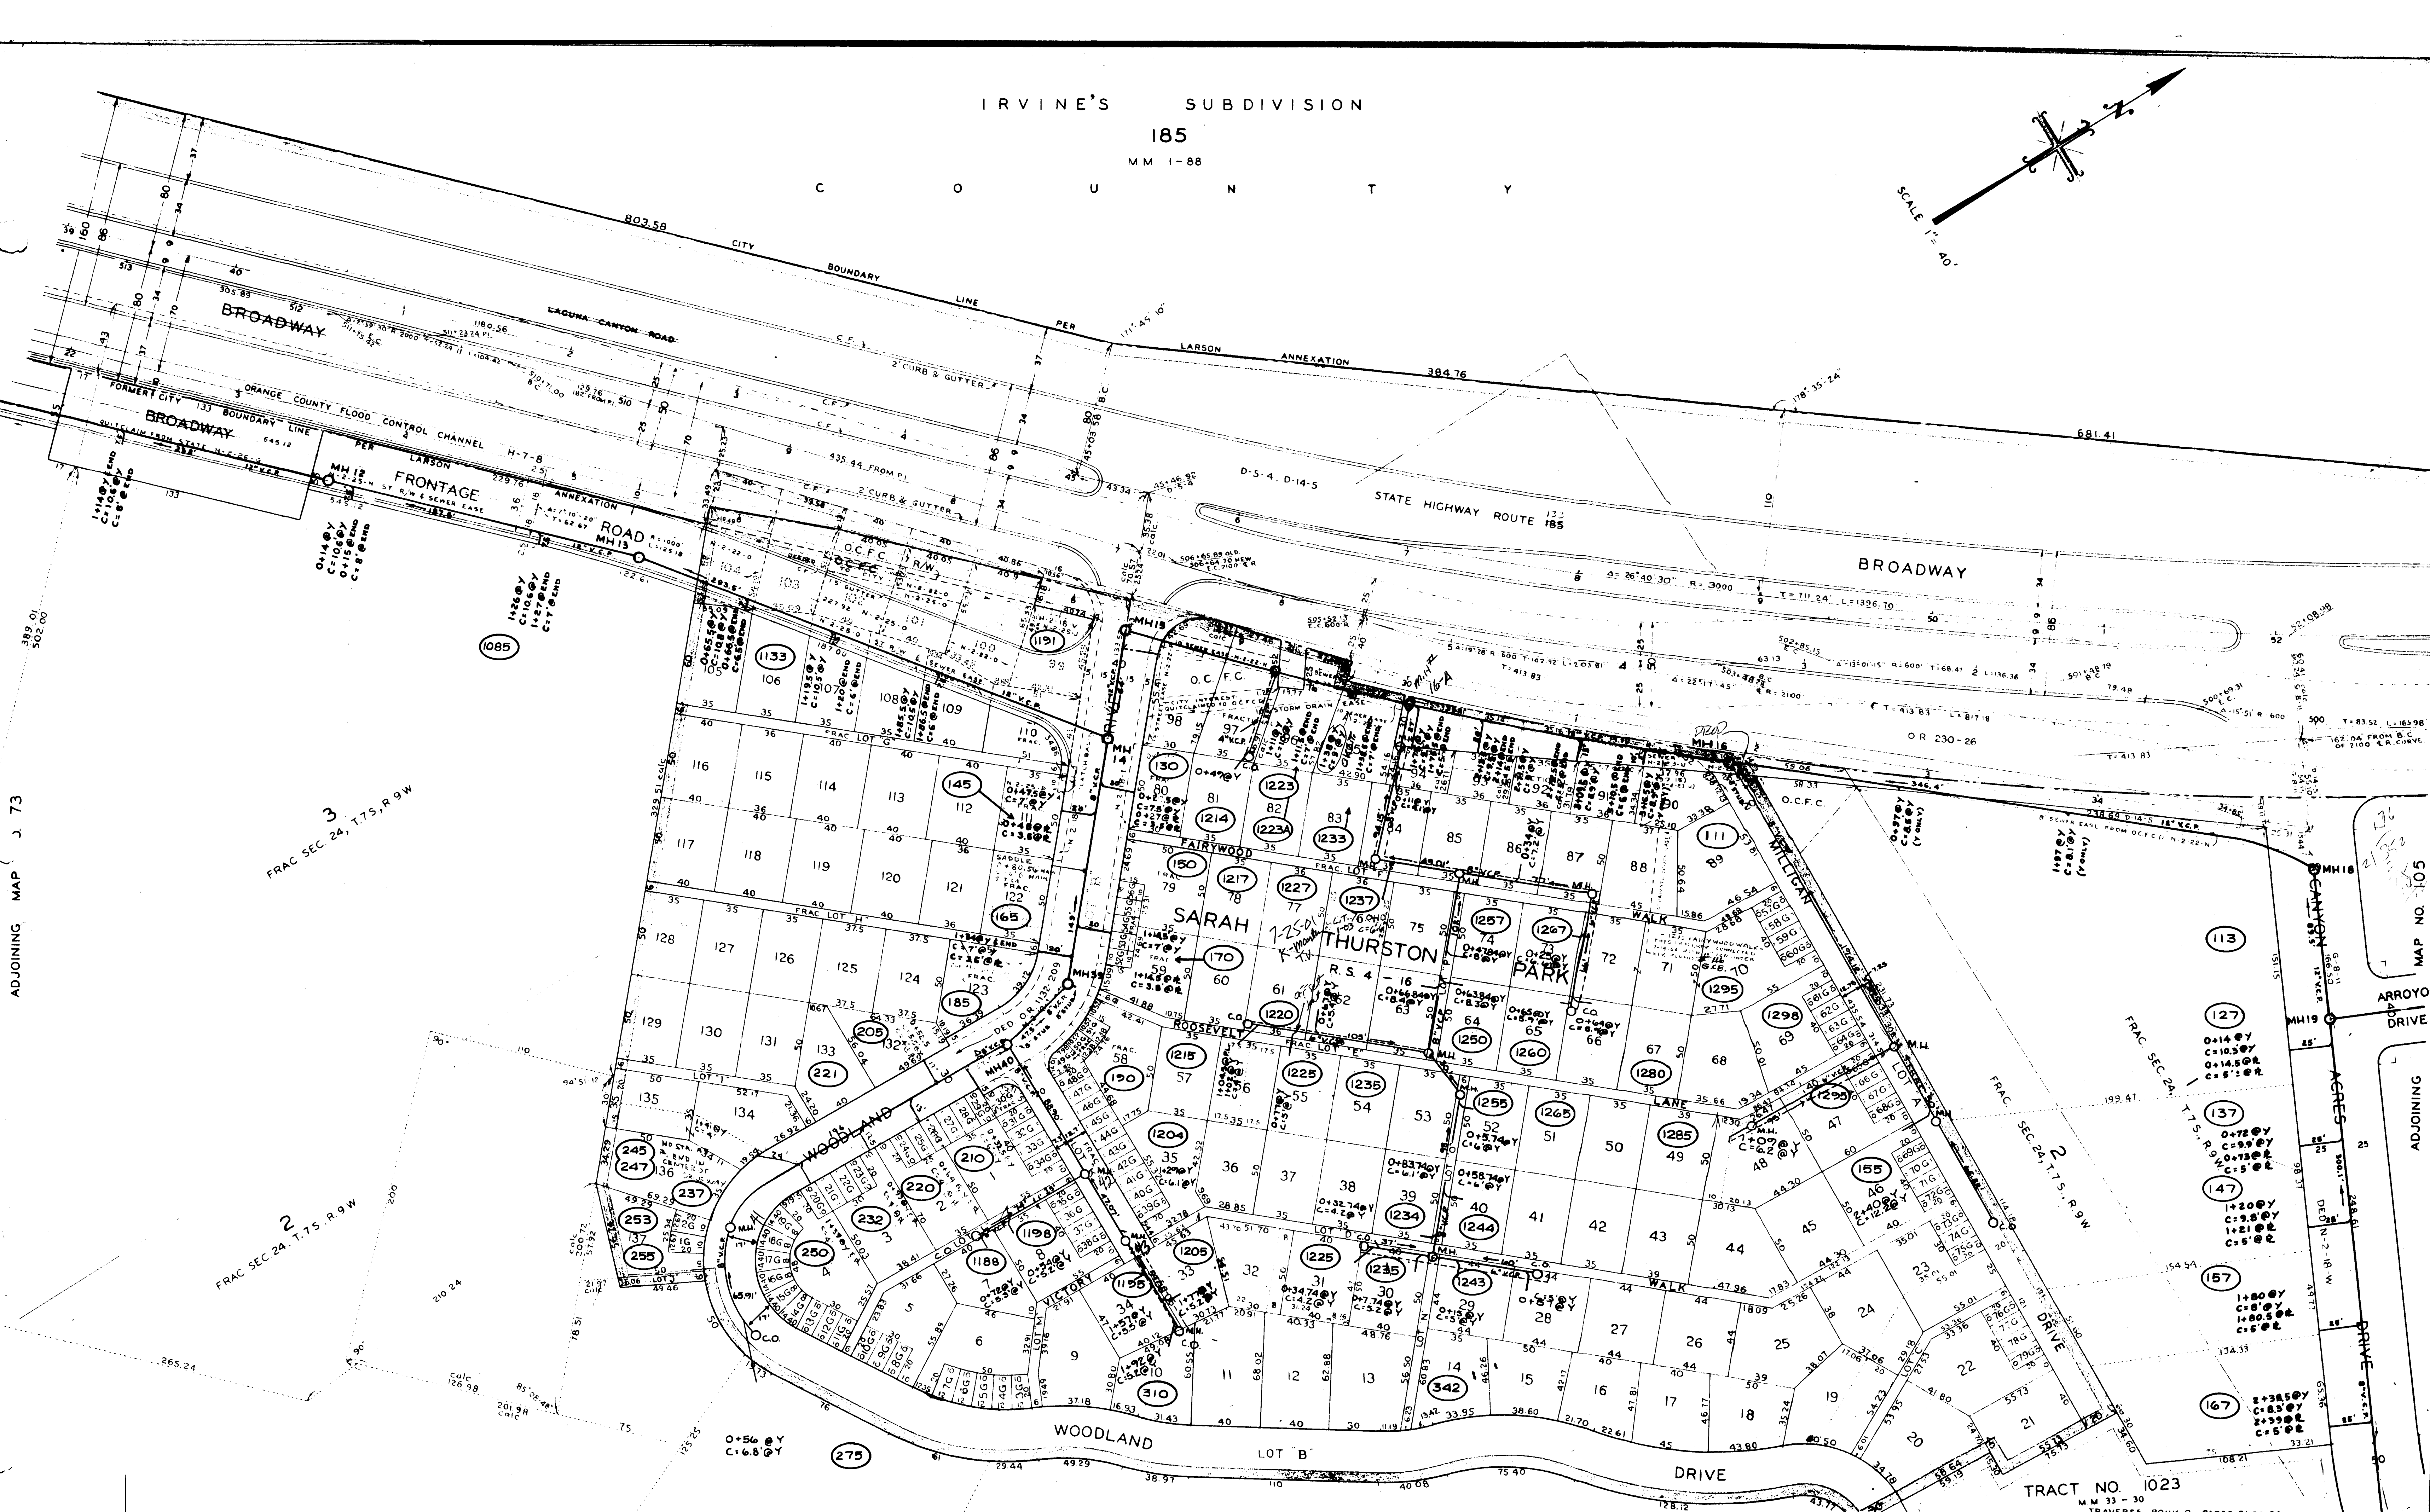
IRVINE'S SUBDIVISION
185
MM 1-88
C O U N T Y

SCALE 1" = 40'

803.58 CITY BOUNDARY LINE PER LARSON ANNEXATION 384.76

681.41

BROADWAY

LAGUNA CANYON ROAD

ORANGE COUNTY FLOOD CONTROL CHANNEL

FORMER CITY BOUNDARY LINE PER LARSON ANNEXATION

BROADWAY

FRONTAGE ROAD

MH 12

MH 13

STATE HIGHWAY ROUTE 185

BROADWAY

D-5-4, D-14-5

2 CURB & GUTTER

O.C.F.C.

MH 14

MH 15

MH 16

MH 18

MH 19

1085

1133

1191

SARAH THURSTON PARK

R.S. 4-16

FAIRYWOOD

ROOSEVELT

LANE

WALK

WOODLAND

VICTORY

MILLIGAN

CANYON

ACRES

DRIVE

ARROYO DRIVE

WOODLAND LOT B DRIVE

3 FRAC SEC 24, T.7S, R.9W

2 FRAC SEC 24, T.7S, R.9W

FRAC SEC 24, T.7S, R.9W

FRAC SEC 24 T.7S, R.9W 2

ADJOINING MAP 73

ADJOINING MAP NO. 105

TRACT NO. 1023 MM 33-30

OR 230-26

130 1214 1223 1223A 1233 150 1217 1227 1237 1257 1267 170 1220 1215 1225 1235 1250 1260 1280 1295 1298 1204 1234 1244 1255 1265 1285 1293 155 1205 1225 1235 1243 1198 1188 1195 210 220 232 250 245 247 253 255 237 221 205 185 165 145 310 342 275 113 127 137 147 157 167 111

0+14@Y C=10.5@Y 0+14.5@E C=5'@E
0+72@Y C=9.9@Y 0+73@E C=5'@E
1+20@Y C=9.8@Y 1+21@E C=5'@E
1+80@Y C=8'@Y 1+80.5@E C=6'@E
2+38.5@Y C=8.3@Y 2+39@E C=5'@E

0+56@Y C=6.8@Y